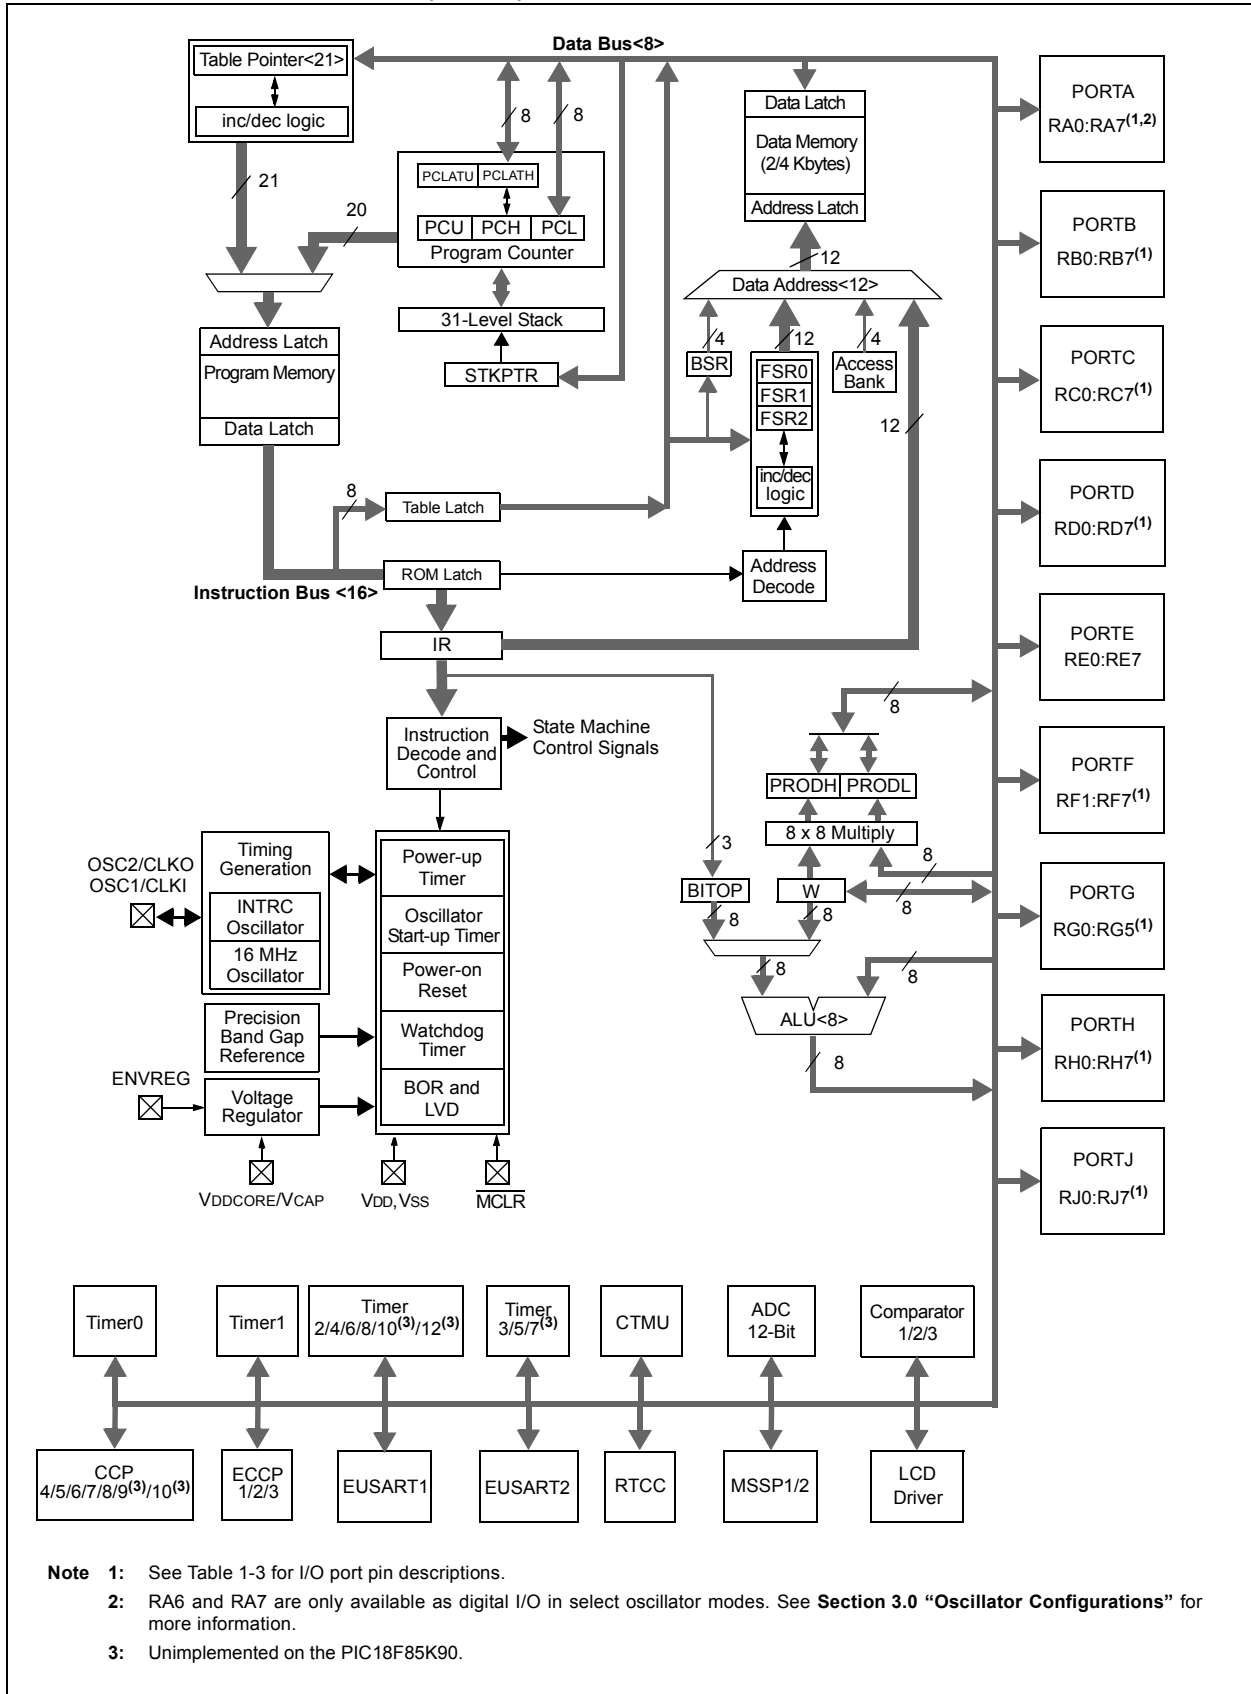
Data Bus<8>

Table Pointer<21>

inc/dec logic

21

8

8

PCLATU PCLATH

PCU PCH PCL

Program Counter

20

Data Latch

Data Memory (2/4 Kbytes)

Address Latch

12

Data Address<12>

4

12

4

BSR

FSR0

FSR1

FSR2

inc/dec logic

Access Bank

12

31-Level Stack

STKPTR

Address Latch

Program Memory

Data Latch

8

Table Latch

ROM Latch

Address Decode

Instruction Bus <16>

IR

PORTA RA0:RA7$^{(1,2)}$

PORTB RB0:RB7$^{(1)}$

PORTC RC0:RC7$^{(1)}$

PORTD RD0:RD7$^{(1)}$

PORTE RE0:RE7

PORTF RF1:RF7$^{(1)}$

PORTG RG0:RG5$^{(1)}$

PORTH RH0:RH7$^{(1)}$

PORTJ RJ0:RJ7$^{(1)}$

Instruction Decode and Control

State Machine Control Signals

8

PRODH PRODL

8 x 8 Multiply

3

8

BITOP

W

8

8

8

8

8

ALU<8>

8

OSC2/CLKO
OSC1/CLKI

Timing Generation

INTRC Oscillator

16 MHz Oscillator

Power-up Timer

Oscillator Start-up Timer

Power-on Reset

Watchdog Timer

BOR and LVD

Precision Band Gap Reference

ENVREG

Voltage Regulator

VDDCORE/VCAP

VDD, VSS

$\overline{MCLR}$

Timer0

Timer1

Timer 2/4/6/8/10$^{(3)}$/12$^{(3)}$

Timer 3/5/7$^{(3)}$

CTMU

ADC 12-Bit

Comparator 1/2/3

CCP 4/5/6/7/8/9$^{(3)}$/10$^{(3)}$

ECCP 1/2/3

EUSART1

EUSART2

RTCC

MSSP1/2

LCD Driver

Note 1: See Table 1-3 for I/O port pin descriptions.

2: RA6 and RA7 are only available as digital I/O in select oscillator modes. See Section 3.0 "Oscillator Configurations" for more information.

3: Unimplemented on the PIC18F85K90.